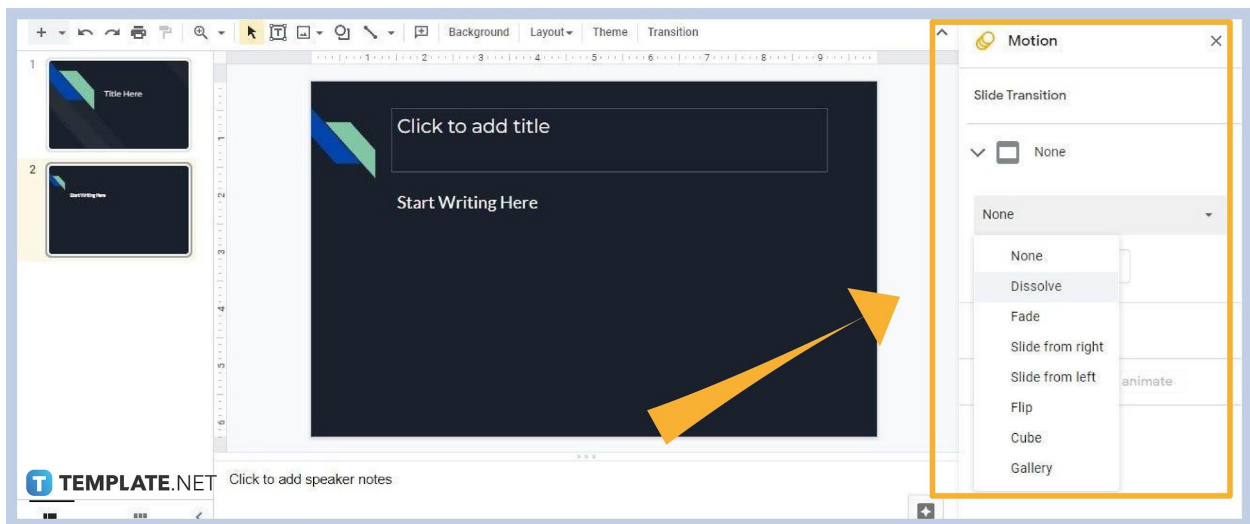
Background Layout Theme Transition

1 Title Here

2 Start Writing Here

Click to add title

Start Writing Here

Click to add speaker notes

TEMPLATE.NET

Motion

Slide Transition

None

None

None
Dissolve
Fade
Slide from right
Slide from left
Flip
Cube
Gallery

animate